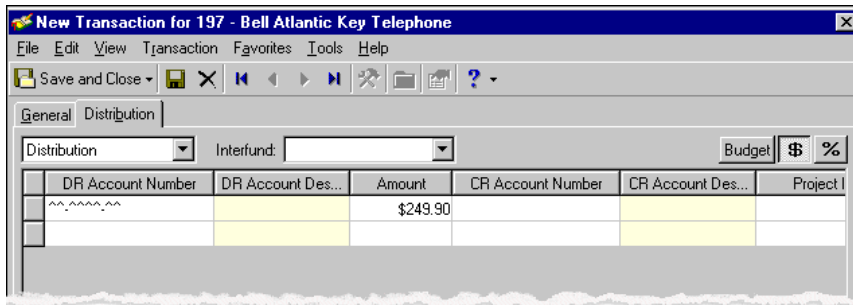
New Transaction for 197 - Bell Atlantic Key Telephone

File Edit View Transaction Favorites Tools Help

Save and Close

General Distribution

Distribution Interfund: Budget $ %

| DR Account Number | DR Account Des... | Amount | CR Account Number | CR Account Des... | Project I |
|---|---|---|---|---|---|
| ^^-^^^^-^^ | | $249.90 | | | |
| | | | | | |